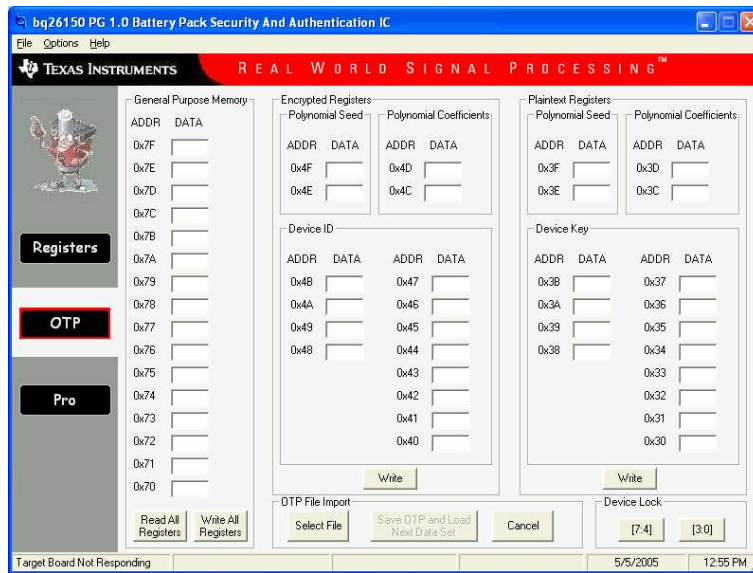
bq26150 PG 1.0 Battery Pack Security And Authentication IC

File Options Help

TEXAS INSTRUMENTS REAL WORLD SIGNAL PROCESSING™

Registers

OTP

Pro

General Purpose Memory

ADDR DATA
0x7F
0x7E
0x7D
0x7C
0x7B
0x7A
0x79
0x78
0x77
0x76
0x75
0x74
0x73
0x72
0x71
0x70

Read All Registers
Write All Registers

Encrypted Registers

Polynomial Seed
ADDR DATA
0x4F
0x4E

Polynomial Coefficients
ADDR DATA
0x4D
0x4C

Device ID
ADDR DATA
0x4B
0x4A
0x49
0x48

ADDR DATA
0x47
0x46
0x45
0x44
0x43
0x42
0x41
0x40

Write

Plaintext Registers

Polynomial Seed
ADDR DATA
0x3F
0x3E

Polynomial Coefficients
ADDR DATA
0x3D
0x3C

Device Key
ADDR DATA
0x3B
0x3A
0x39
0x38

ADDR DATA
0x37
0x36
0x35
0x34
0x33
0x32
0x31
0x30

Write

OTP File Import
Select File
Save OTP and Load Next Data Set
Cancel

Device Lock
[7:4]
[3:0]

Target Board Not Responding
5/5/2005
12:55 PM